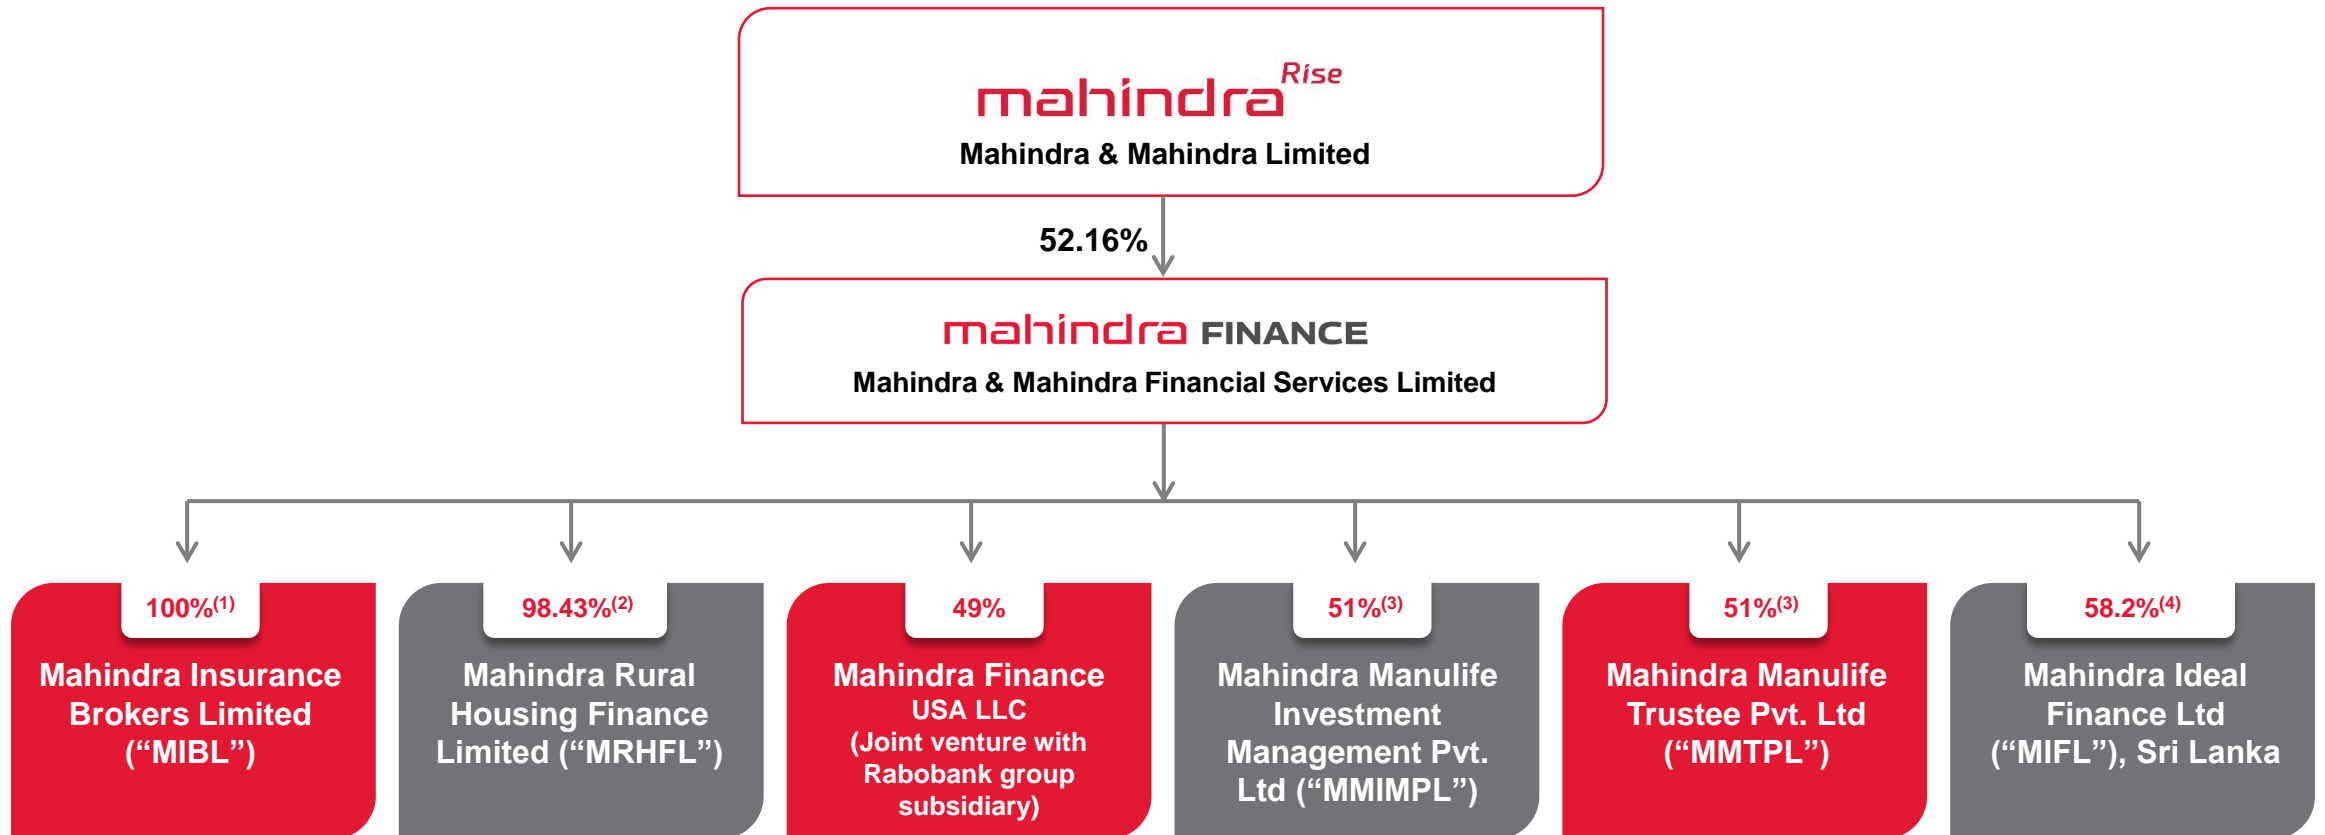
mahindra Rise

Mahindra & Mahindra Limited

52.16%

mahindra FINANCE

Mahindra & Mahindra Financial Services Limited

100%$^{(1)}$

Mahindra Insurance Brokers Limited (“MIBL”)

98.43%$^{(2)}$

Mahindra Rural Housing Finance Limited (“MRHFL”)

49%

Mahindra Finance USA LLC (Joint venture with Rabobank group subsidiary)

51%$^{(3)}$

Mahindra Manulife Investment Management Pvt. Ltd (“MMIMPL”)

51%$^{(3)}$

Mahindra Manulife Trustee Pvt. Ltd (“MMTPL”)

58.2%$^{(4)}$

Mahindra Ideal Finance Ltd (“MIFL”), Sri Lanka